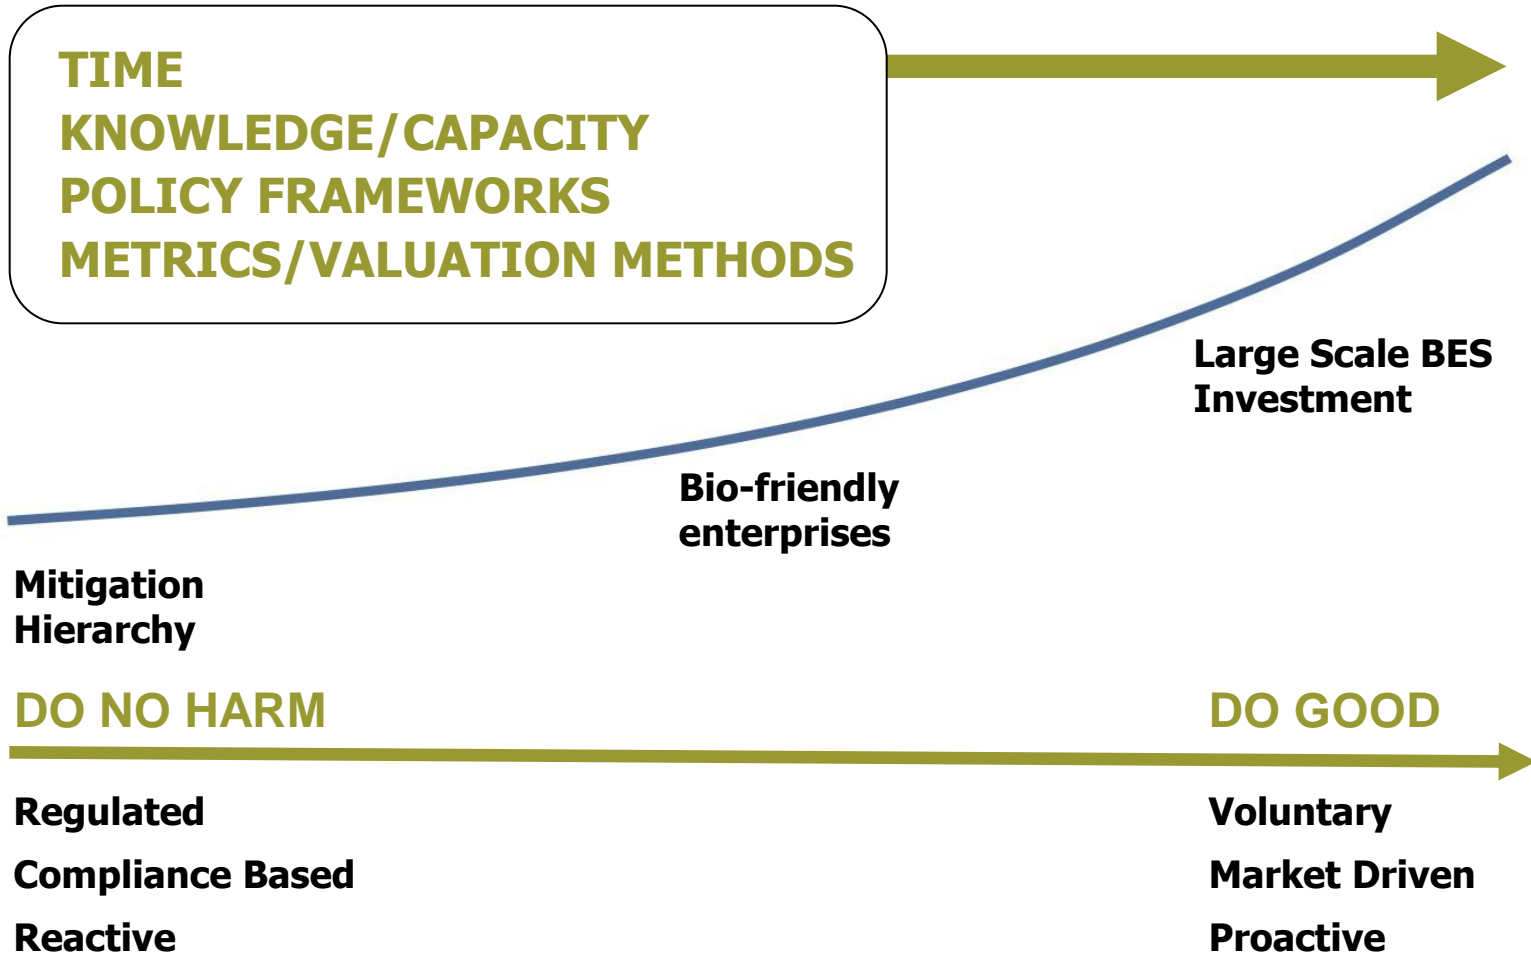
TIME
KNOWLEDGE/CAPACITY
POLICY FRAMEWORKS
METRICS/VALUATION METHODS

Large Scale BES Investment

Bio-friendly enterprises

Mitigation Hierarchy

DO NO HARM

DO GOOD

Regulated

Compliance Based

Reactive

Voluntary

Market Driven

Proactive